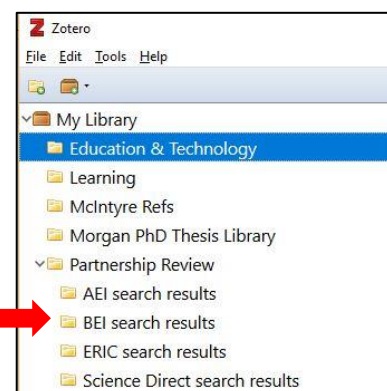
Zotero
File Edit Tools Help
My Library
Education & Technology
Learning
McIntyre Refs
Morgan PhD Thesis Library
Partnership Review
AEI search results
BEI search results
ERIC search results
Science Direct search results